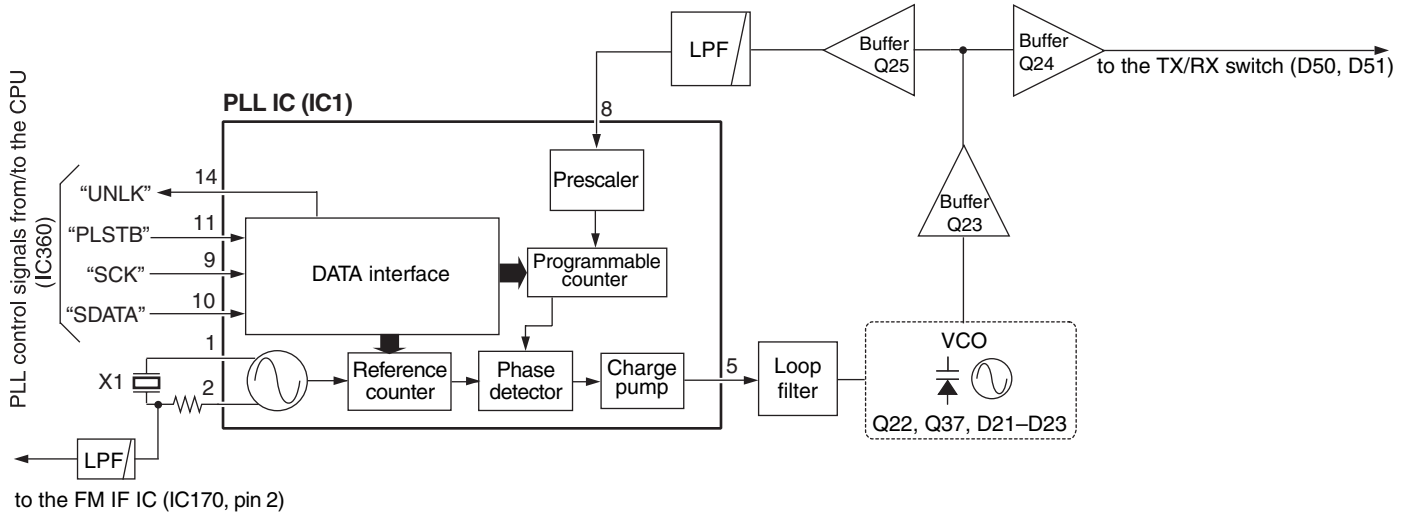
PLL control signals from/to the CPU (IC360)

PLL IC (IC1)

LPF

Buffer Q25

Buffer Q24

to the TX/RX switch (D50, D51)

8

Prescaler

Buffer Q23

14 "UNLK"

11 "PLSTB"

9 "SCK"

10 "SDATA"

DATA interface

Programmable counter

1

2

X1

Reference counter

Phase detector

Charge pump

5

Loop filter

VCO

Q22, Q37, D21–D23

LPF

to the FM IF IC (IC170, pin 2)